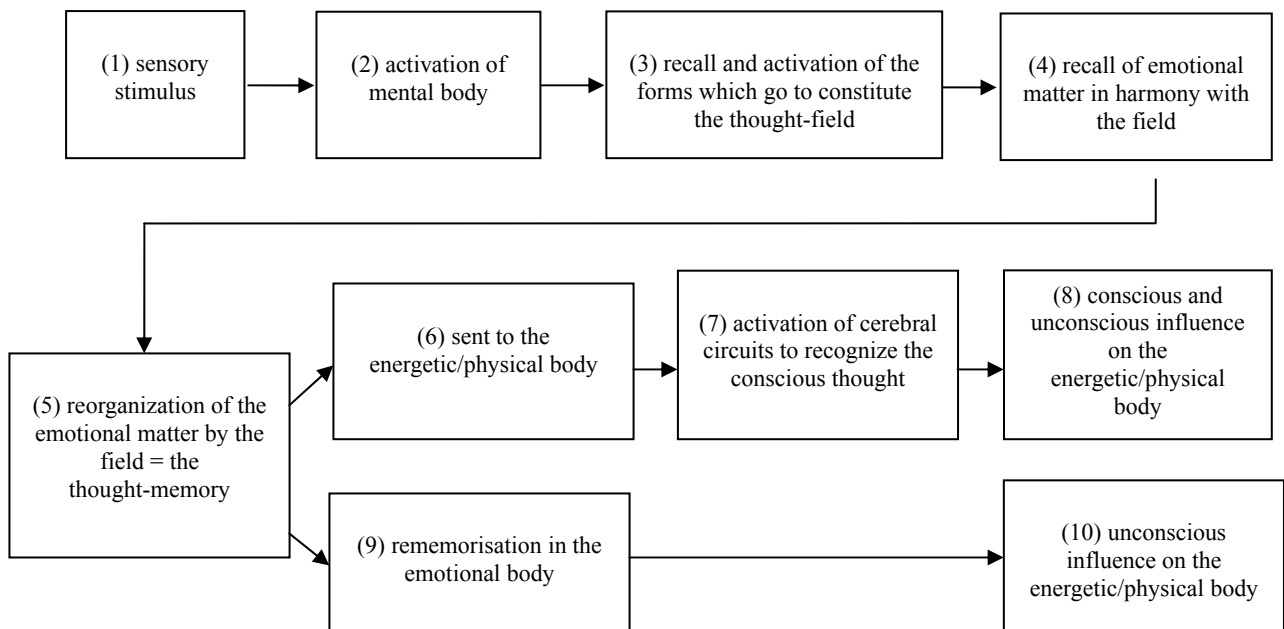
(1) sensory stimulus

(2) activation of mental body

(3) recall and activation of the forms which go to constitute the thought-field

(4) recall of emotional matter in harmony with the field

(5) reorganization of the emotional matter by the field = the thought-memory

(6) sent to the energetic/physical body

(7) activation of cerebral circuits to recognize the conscious thought

(8) conscious and unconscious influence on the energetic/physical body

(9) rememorisation in the emotional body

(10) unconscious influence on the energetic/physical body